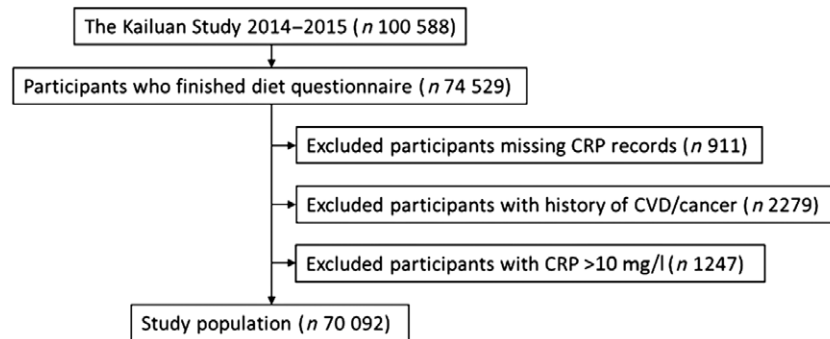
The Kailuan Study 2014–2015 (*n* 100 588)

Participants who finished diet questionnaire (*n* 74 529)

Excluded participants missing CRP records (*n* 911)

Excluded participants with history of CVD/cancer (*n* 2279)

Excluded participants with CRP >10 mg/l (*n* 1247)

Study population (*n* 70 092)